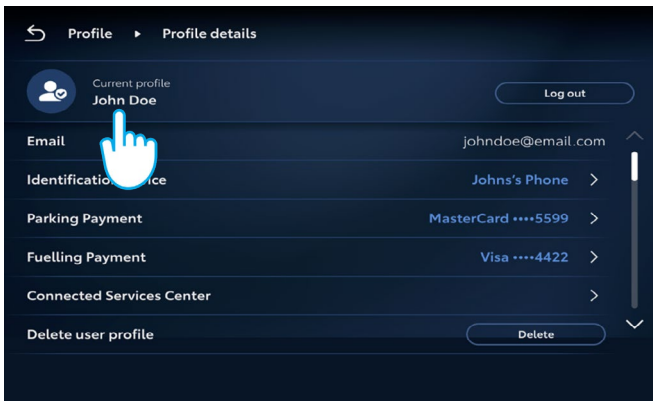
Profile ▸ Profile details

Current profile
John Doe

Log out

Email johndoe@email.com

Identificatio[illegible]ice Johns's Phone

Parking Payment MasterCard ••••5599

Fuelling Payment Visa ••••4422

Connected Services Center

Delete user profile Delete